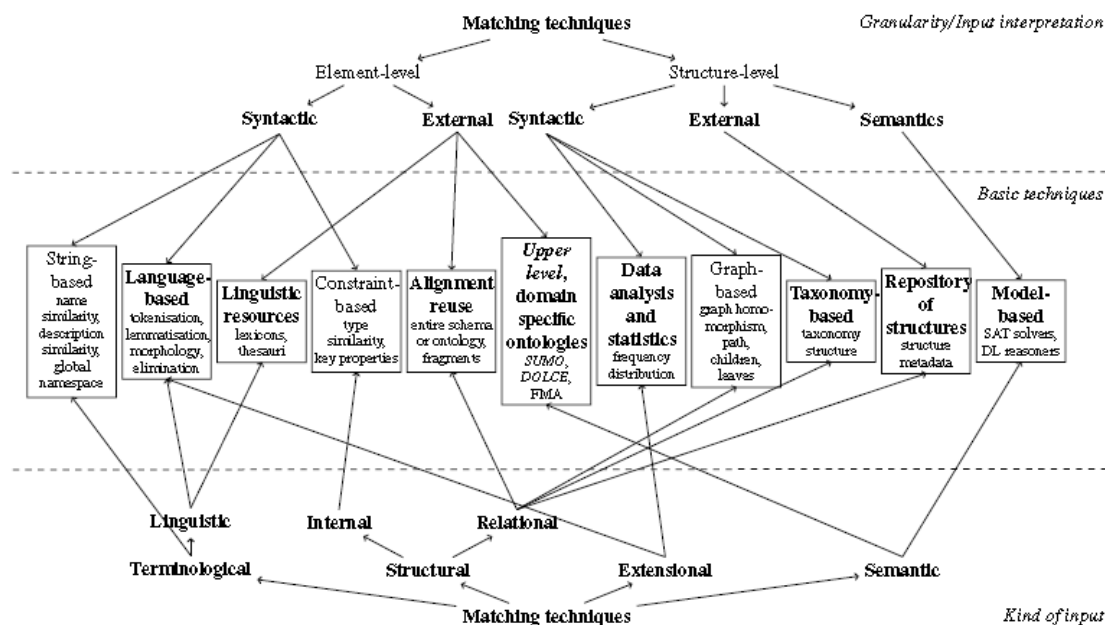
Matching techniques

Granularity/Input interpretation

Element-level

Structure-level

Syntactic

External

Syntactic

External

Semantics

Basic techniques

String-based name similarity, description similarity, global namespace

Language-based tokenisation, lemmatisation, morphology, elimination

Linguistic resources lexicons, thesauri

Constraint-based type similarity, key properties

Alignment reuse entire schema or ontology, fragments

Upper level, domain specific ontologies SUMO, DOLCE, FMA

Data analysis and statistics frequency distribution

Graph-based graph homomorphism, path, children, leaves

Taxonomy-based taxonomy structure

Repository of structures structure metadata

Model-based SAT solvers, DL reasoners

Linguistic

Internal

Relational

Terminological

Structural

Extensional

Semantic

Matching techniques

Kind of input